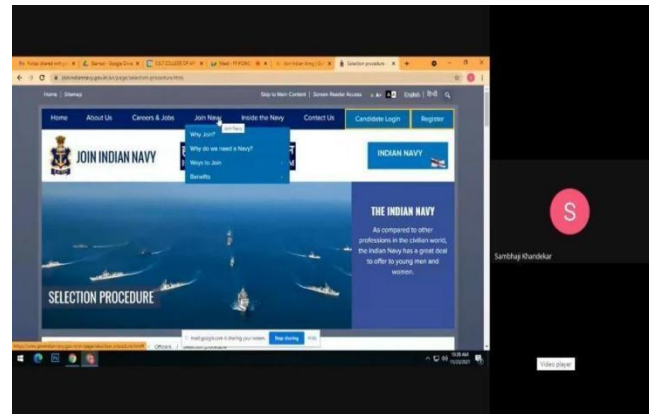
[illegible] x | Selection procedure x

joinindiannavy.gov.in/en/page/selection-procedure.html

Home | Sitemap

Skip to Main Content | Screen Reader Access | English | हिंदी

Home | About Us | Careers & Jobs | Join Navy | Inside the Navy | Contact Us | Candidate Login | Register

Join Navy

Why Join?

Why do we need a Navy?

Ways to Join

Benefits

JOIN INDIAN NAVY

INDIAN NAVY

THE INDIAN NAVY

As compared to other professions in the civilian world, the Indian Navy has a great deal to offer to young men and women.

SELECTION PROCEDURE

meet.google.com is sharing your screen. Stop sharing Hide

Officers / Selection procedure

S

Sambhaji Khandekar

Video player